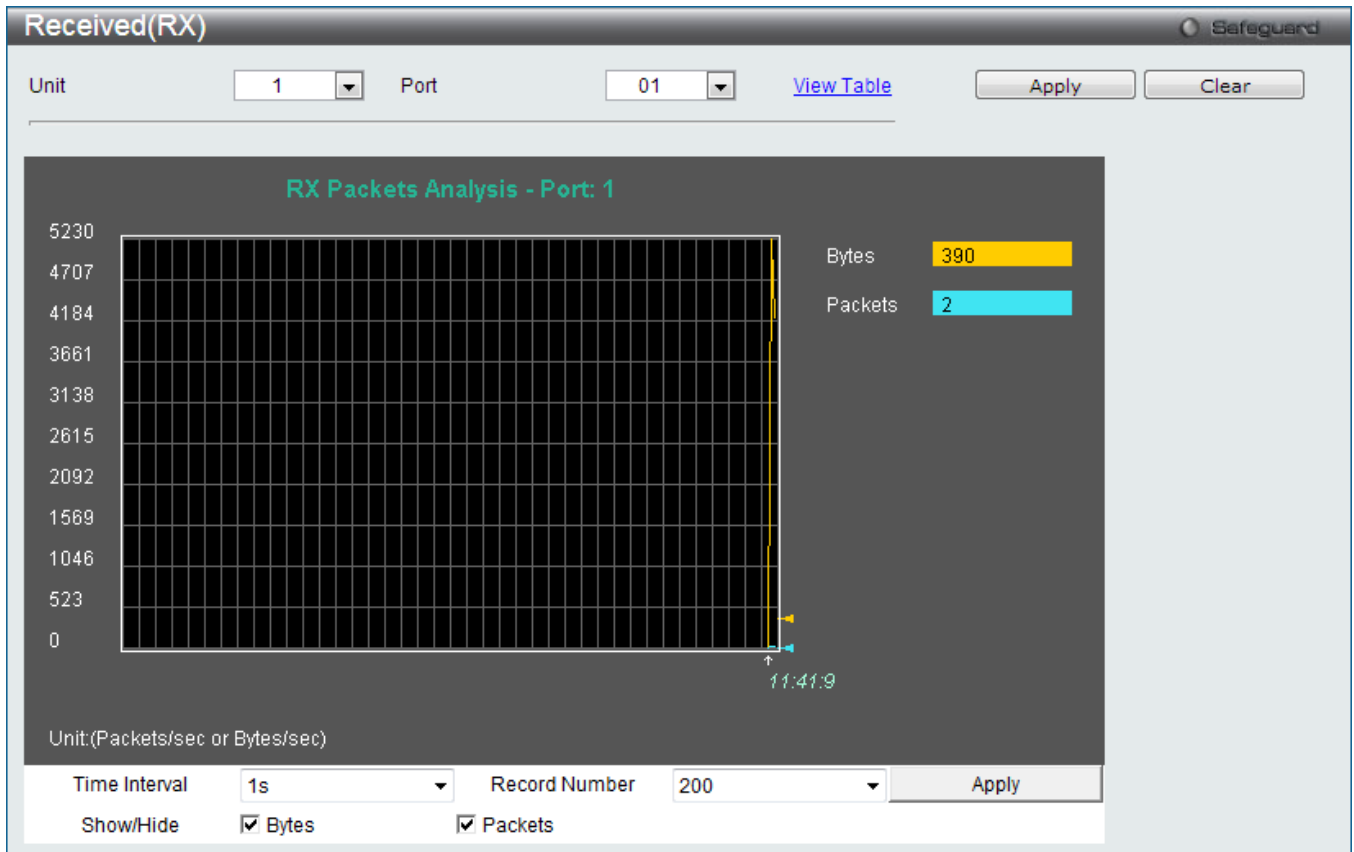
Received(RX)

Safeguard

Unit 1 Port 01 View Table Apply Clear

RX Packets Analysis - Port: 1

5230
4707
4184
3661
3138
2615
2092
1569
1046
523
0

Bytes 390
Packets 2

11:41:9

Unit:(Packets/sec or Bytes/sec)

Time Interval 1s Record Number 200 Apply

Show/Hide ☑ Bytes ☑ Packets